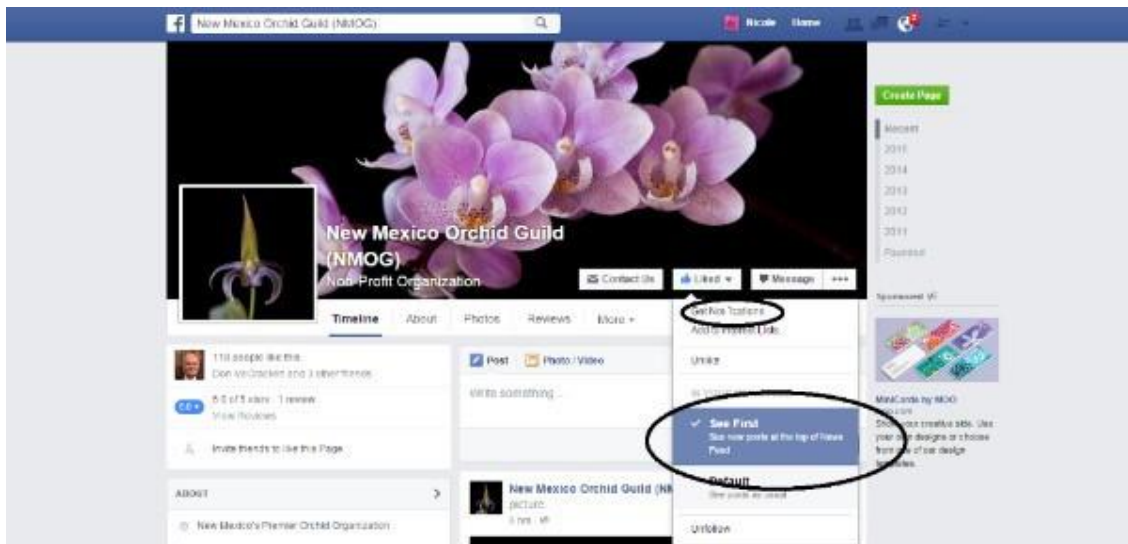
New Mexico Orchid Guild (NMOG)

Nicole Home

Create Page

Recent
2015
2014
2013
2012
2011
Founded

New Mexico Orchid Guild (NMOG)
Non-Profit Organization

Contact Us
Liked
Message
•••

Timeline About Photos Reviews More

Get Notifications
Add to Interest Lists
Unlike
In Your News Feed
See First
See new posts at the top of News Feed
Default
See posts as usual
Unfollow

Sponsored

MiniCards by MOO
moo.com
Show your creative side. Use your own designs or choose from one of our design templates.

110 people like this.
Don McCracken and 3 other friends

5.0 of 5 stars · 1 review
Show Reviews

Invite friends to like this Page

ABOUT

New Mexico's Premier Orchid Organization

Post Photo / Video

Write something...

New Mexico Orchid Guild (NM
picture.
5 hrs